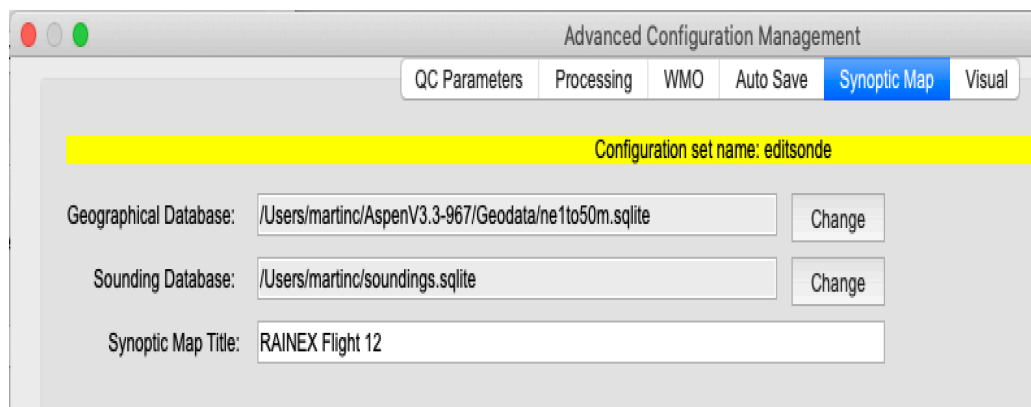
Advanced Configuration Management

QC Parameters | Processing | WMO | Auto Save | Synoptic Map | Visual

Configuration set name: editsonde

Geographical Database: /Users/martinc/AspenV3.3-967/Geodata/ne1to50m.sqlite Change

Sounding Database: /Users/martinc/soundings.sqlite Change

Synoptic Map Title: RAINEX Flight 12